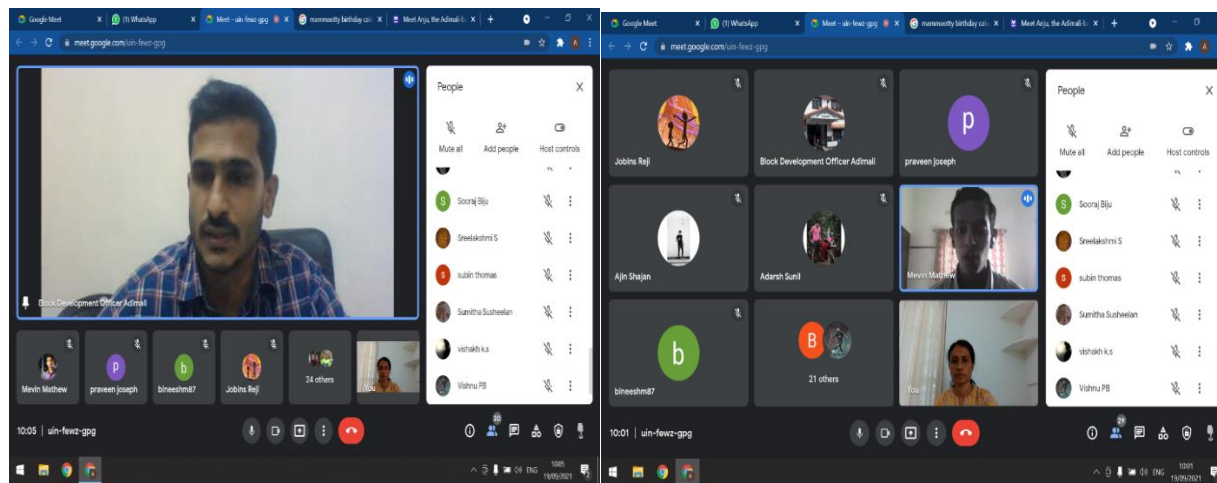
Google Meet | (1) WhatsApp | Meet - uin-fewz-gpg | mammootty birthday ca | Meet Anju, the Adimali

meet.google.com/uin-fewz-gpg

Block Development Officer Adimali

People

Mute all | Add people | Host controls

Sooraj Biju
Sreelakshmi S
subin thomas
Sumitha Susheelan
vishakh k.s
Vishnu PB

Mevin Mathew | praveen joseph | bineeshm87 | Jobins Reji | 24 others | You

10:05 | uin-fewz-gpg

30

ENG 10:05 19/09/2021

Google Meet | (1) WhatsApp | Meet - uin-fewz-gpg | mammootty birthday ca | Meet Anju, the Adimali

meet.google.com/uin-fewz-gpg

Jobins Reji | Block Development Officer Adimali | praveen joseph
Ajin Shajan | Adarsh Sunil | Mevin Mathew
bineeshm87 | 21 others | You

People

Mute all | Add people | Host controls

Sooraj Biju
Sreelakshmi S
subin thomas
Sumitha Susheelan
vishakh k.s
Vishnu PB

10:01 | uin-fewz-gpg

29

ENG 10:01 19/09/2021